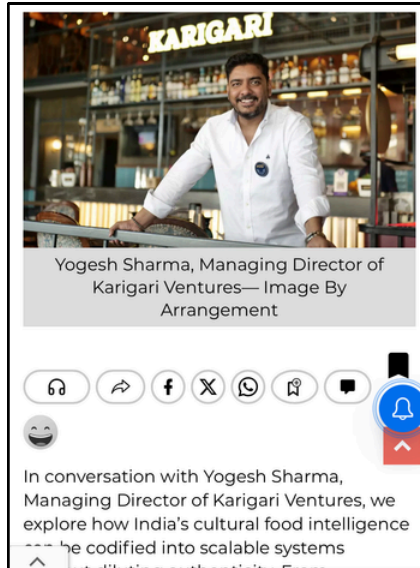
KARIGARI

Yogesh Sharma, Managing Director of Karigari Ventures— Image By Arrangement

In conversation with Yogesh Sharma, Managing Director of Karigari Ventures, we explore how India's cultural food intelligence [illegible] be codified into scalable systems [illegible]